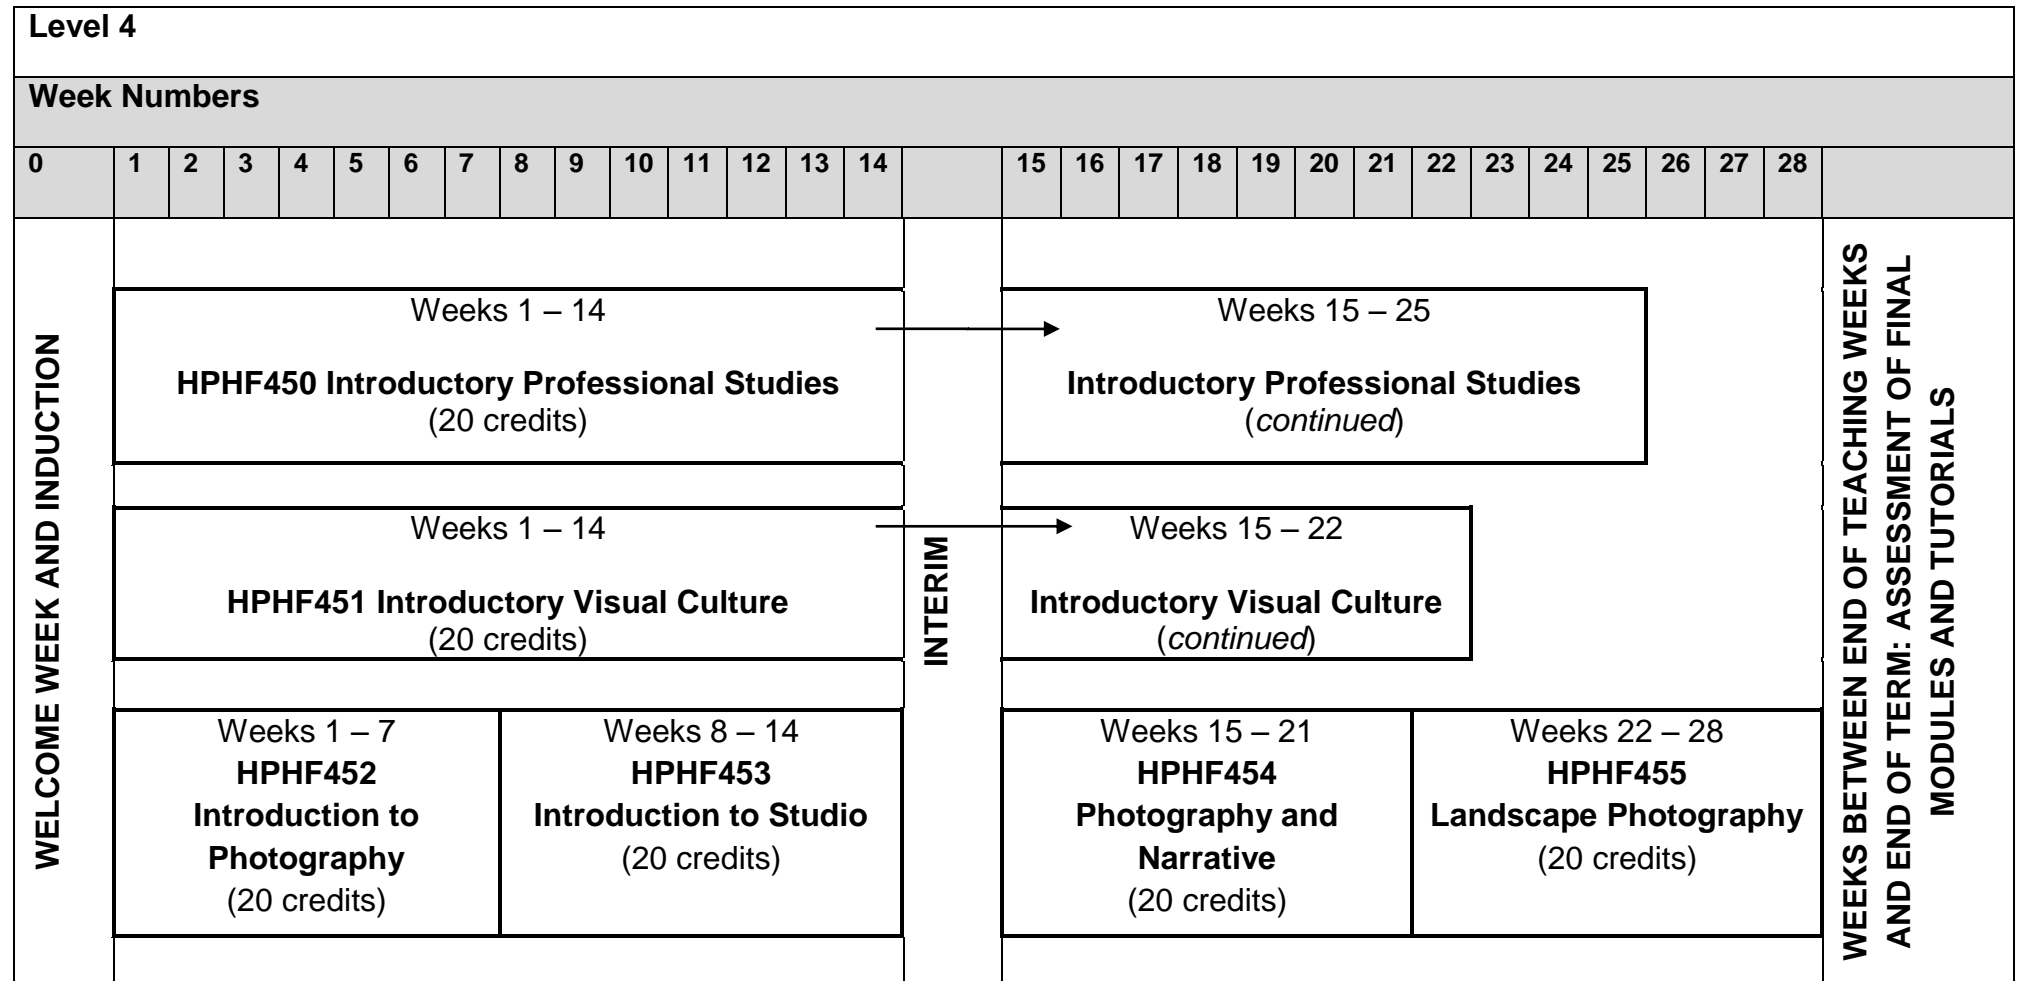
**Level 4**

**Week Numbers**

| 0 | 1 | 2 | 3 | 4 | 5 | 6 | 7 | 8 | 9 | 10 | 11 | 12 | 13 | 14 | | 15 | 16 | 17 | 18 | 19 | 20 | 21 | 22 | 23 | 24 | 25 | 26 | 27 | 28 | |
|---|---|---|---|---|---|---|---|---|---|---|---|---|---|---|---|---|---|---|---|---|---|---|---|---|---|---|---|---|---|---|

WELCOME WEEK AND INDUCTION

Weeks 1 – 14
HPHF450 Introductory Professional Studies
(20 credits)

Weeks 15 – 25
Introductory Professional Studies
(*continued*)

Weeks 1 – 14
HPHF451 Introductory Visual Culture
(20 credits)

INTERIM

Weeks 15 – 22
Introductory Visual Culture
(*continued*)

Weeks 1 – 7
HPHF452
Introduction to Photography
(20 credits)

Weeks 8 – 14
HPHF453
Introduction to Studio
(20 credits)

Weeks 15 – 21
HPHF454
Photography and Narrative
(20 credits)

Weeks 22 – 28
HPHF455
Landscape Photography
(20 credits)

WEEKS BETWEEN END OF TEACHING WEEKS AND END OF TERM: ASSESSMENT OF FINAL MODULES AND TUTORIALS